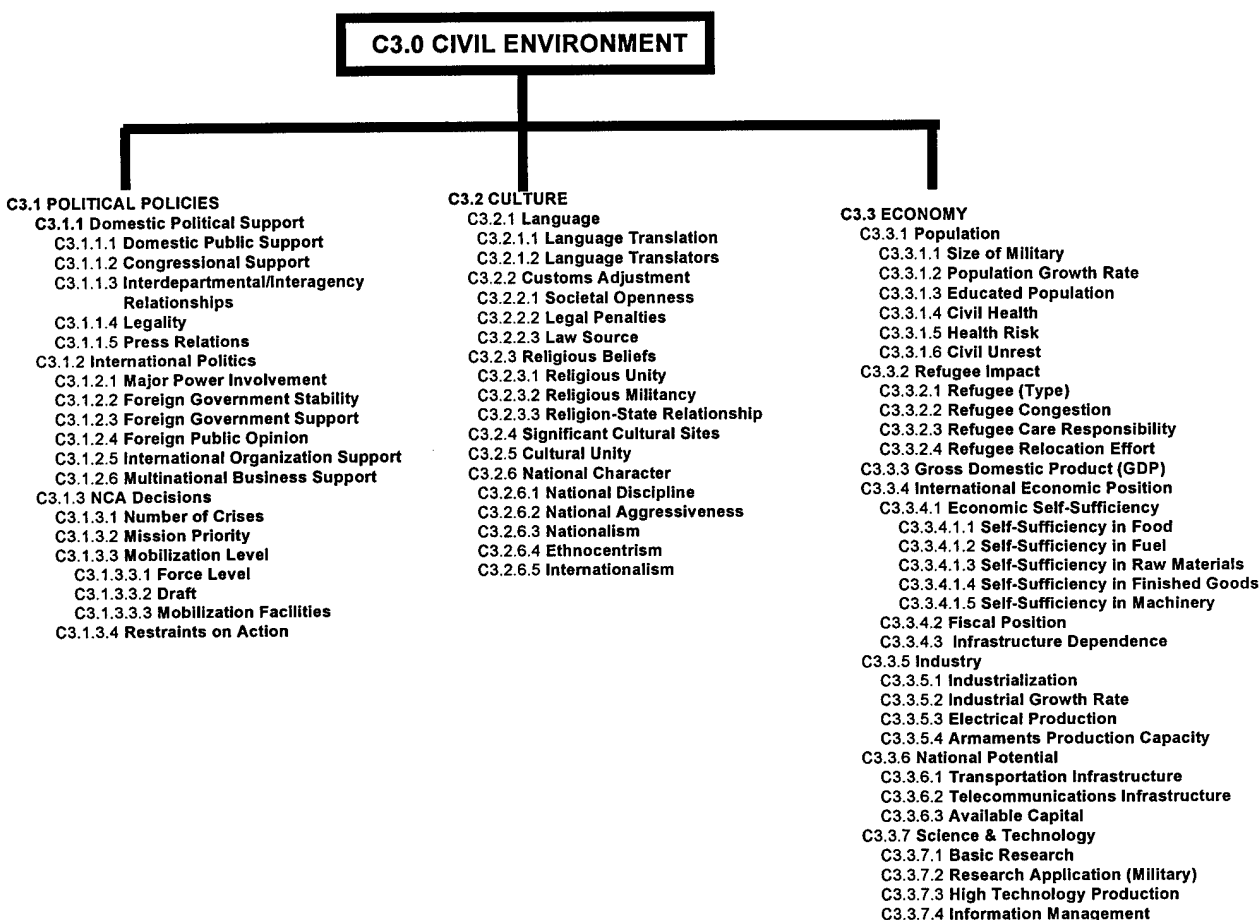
C3.0 CIVIL ENVIRONMENT

C3.1 POLITICAL POLICIES
C3.1.1 Domestic Political Support
C3.1.1.1 Domestic Public Support
C3.1.1.2 Congressional Support
C3.1.1.3 Interdepartmental/Interagency Relationships
C3.1.1.4 Legality
C3.1.1.5 Press Relations
C3.1.2 International Politics
C3.1.2.1 Major Power Involvement
C3.1.2.2 Foreign Government Stability
C3.1.2.3 Foreign Government Support
C3.1.2.4 Foreign Public Opinion
C3.1.2.5 International Organization Support
C3.1.2.6 Multinational Business Support
C3.1.3 NCA Decisions
C3.1.3.1 Number of Crises
C3.1.3.2 Mission Priority
C3.1.3.3 Mobilization Level
C3.1.3.3.1 Force Level
C3.1.3.3.2 Draft
C3.1.3.3.3 Mobilization Facilities
C3.1.3.4 Restraints on Action

C3.2 CULTURE
C3.2.1 Language
C3.2.1.1 Language Translation
C3.2.1.2 Language Translators
C3.2.2 Customs Adjustment
C3.2.2.1 Societal Openness
C3.2.2.2 Legal Penalties
C3.2.2.3 Law Source
C3.2.3 Religious Beliefs
C3.2.3.1 Religious Unity
C3.2.3.2 Religious Militancy
C3.2.3.3 Religion-State Relationship
C3.2.4 Significant Cultural Sites
C3.2.5 Cultural Unity
C3.2.6 National Character
C3.2.6.1 National Discipline
C3.2.6.2 National Aggressiveness
C3.2.6.3 Nationalism
C3.2.6.4 Ethnocentrism
C3.2.6.5 Internationalism

C3.3 ECONOMY
C3.3.1 Population
C3.3.1.1 Size of Military
C3.3.1.2 Population Growth Rate
C3.3.1.3 Educated Population
C3.3.1.4 Civil Health
C3.3.1.5 Health Risk
C3.3.1.6 Civil Unrest
C3.3.2 Refugee Impact
C3.3.2.1 Refugee (Type)
C3.3.2.2 Refugee Congestion
C3.3.2.3 Refugee Care Responsibility
C3.3.2.4 Refugee Relocation Effort
C3.3.3 Gross Domestic Product (GDP)
C3.3.4 International Economic Position
C3.3.4.1 Economic Self-Sufficiency
C3.3.4.1.1 Self-Sufficiency in Food
C3.3.4.1.2 Self-Sufficiency in Fuel
C3.3.4.1.3 Self-Sufficiency in Raw Materials
C3.3.4.1.4 Self-Sufficiency in Finished Goods
C3.3.4.1.5 Self-Sufficiency in Machinery
C3.3.4.2 Fiscal Position
C3.3.4.3 Infrastructure Dependence
C3.3.5 Industry
C3.3.5.1 Industrialization
C3.3.5.2 Industrial Growth Rate
C3.3.5.3 Electrical Production
C3.3.5.4 Armaments Production Capacity
C3.3.6 National Potential
C3.3.6.1 Transportation Infrastructure
C3.3.6.2 Telecommunications Infrastructure
C3.3.6.3 Available Capital
C3.3.7 Science & Technology
C3.3.7.1 Basic Research
C3.3.7.2 Research Application (Military)
C3.3.7.3 High Technology Production
C3.3.7.4 Information Management